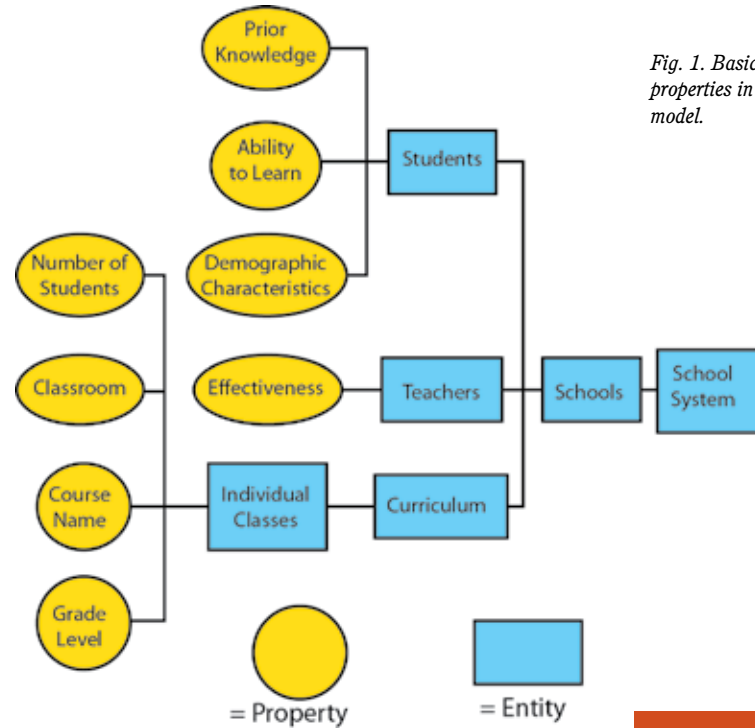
Fig. 1. Basic properties in model.

Prior Knowledge

Ability to Learn

Demographic Characteristics

Students

Number of Students

Classroom

Course Name

Grade Level

Effectiveness

Teachers

Schools

School System

Individual Classes

Curriculum

= Property

= Entity